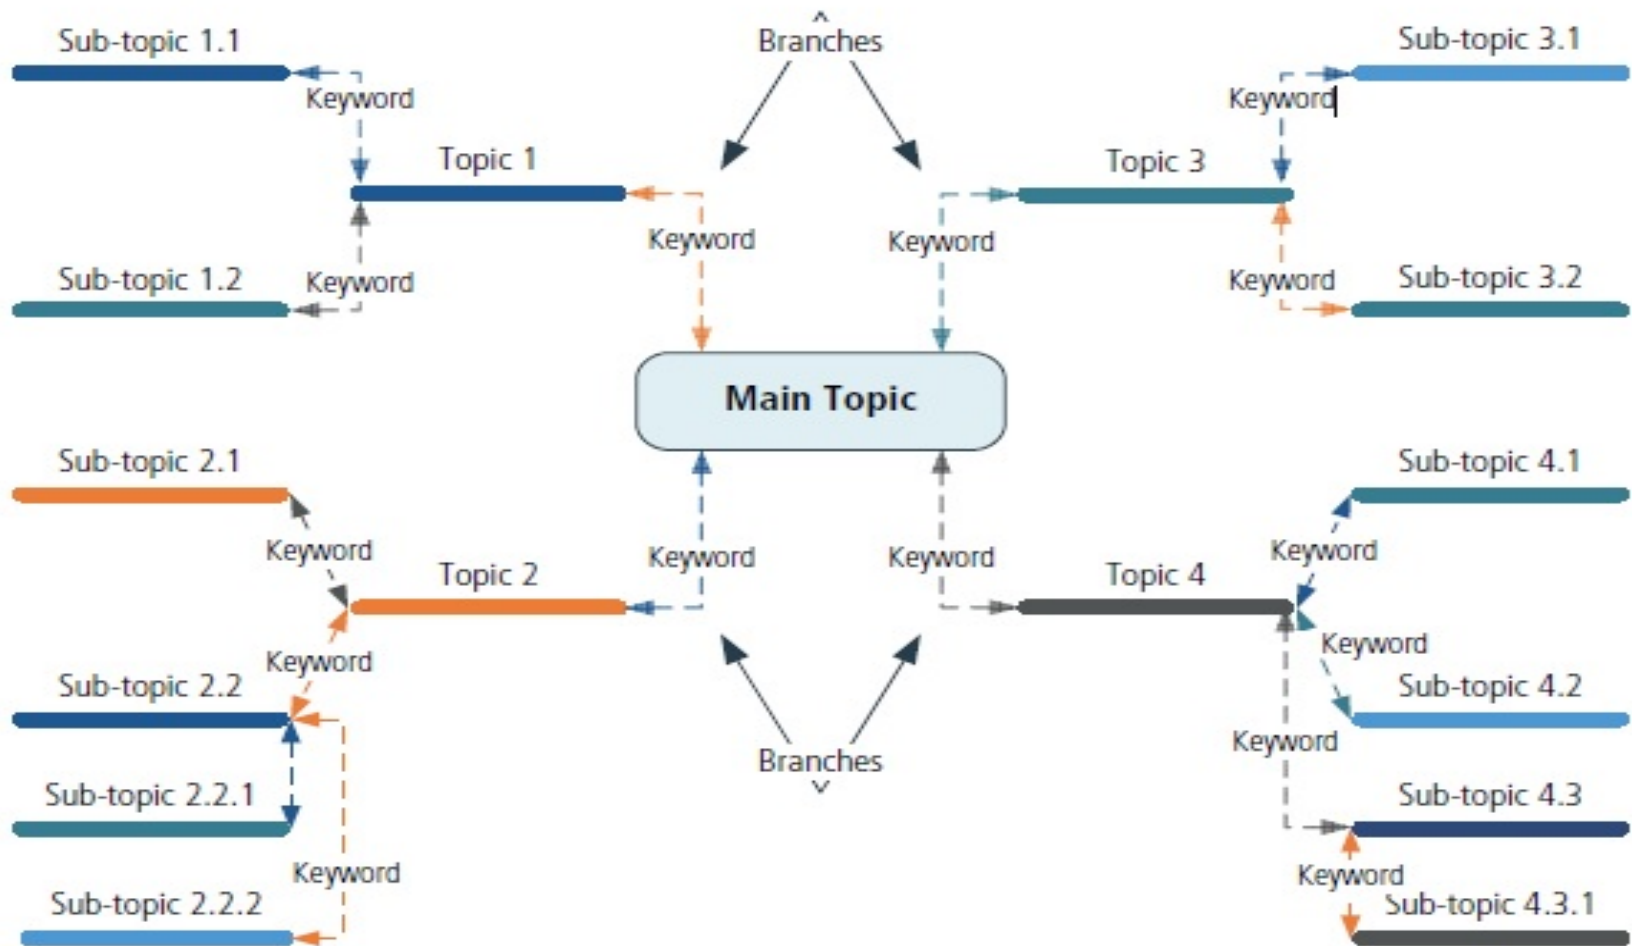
Sub-topic 1.1

Keyword

Topic 1

Sub-topic 1.2

Keyword

Keyword

Branches

Keyword

Sub-topic 3.1

Keyword

Topic 3

Keyword

Sub-topic 3.2

Main Topic

Sub-topic 2.1

Keyword

Topic 2

Keyword

Sub-topic 2.2

Sub-topic 2.2.1

Keyword

Sub-topic 2.2.2

Keyword

Keyword

Branches

Sub-topic 4.1

Keyword

Topic 4

Keyword

Sub-topic 4.2

Keyword

Sub-topic 4.3

Keyword

Sub-topic 4.3.1